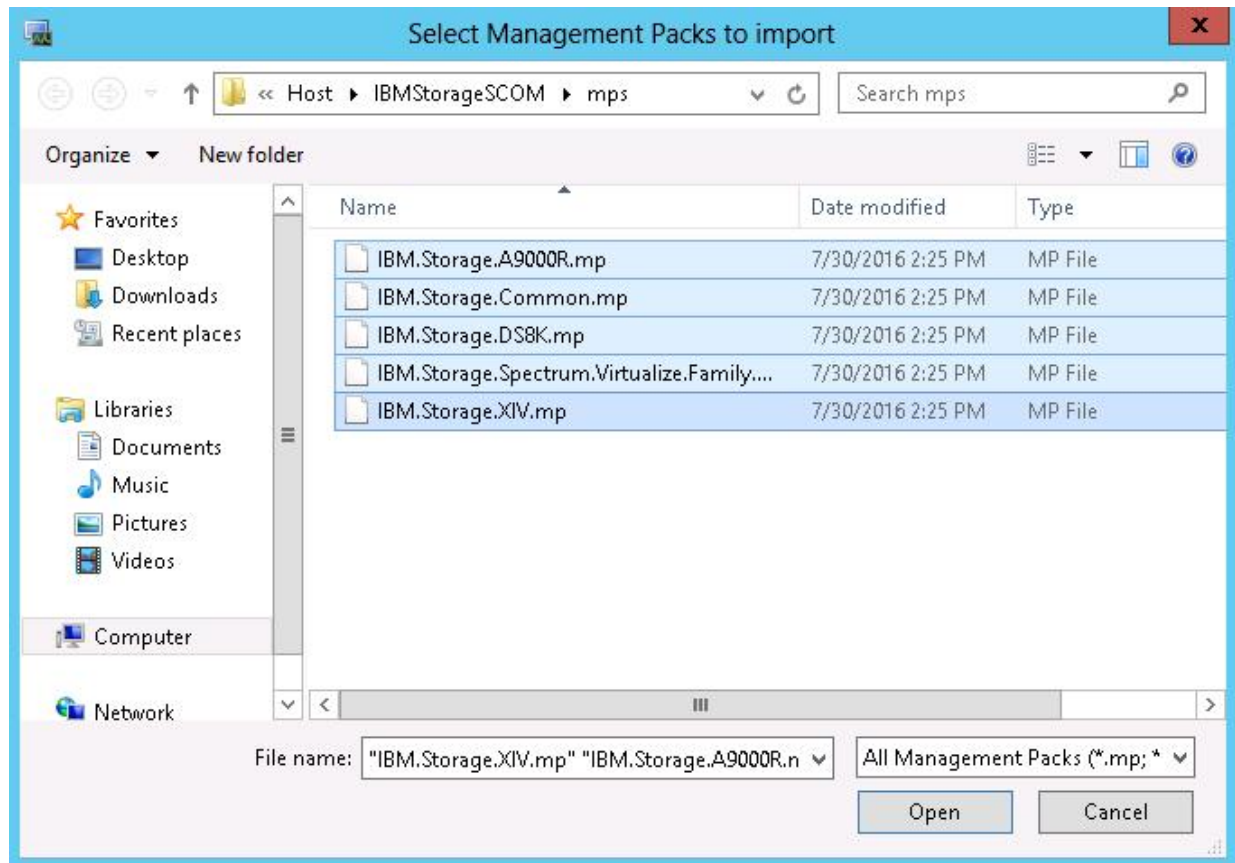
Select Management Packs to import

« Host ▸ IBMStorageSCOM ▸ mps

Search mps

Organize ▾ New folder

Favorites
Desktop
Downloads
Recent places

Libraries
Documents
Music
Pictures
Videos

Computer

Network

| Name | Date modified | Type |
|---|---|---|
| IBM.Storage.A9000R.mp | 7/30/2016 2:25 PM | MP File |
| IBM.Storage.Common.mp | 7/30/2016 2:25 PM | MP File |
| IBM.Storage.DS8K.mp | 7/30/2016 2:25 PM | MP File |
| IBM.Storage.Spectrum.Virtualize.Family.... | 7/30/2016 2:25 PM | MP File |
| IBM.Storage.XIV.mp | 7/30/2016 2:25 PM | MP File |

File name: "IBM.Storage.XIV.mp" "IBM.Storage.A9000R.n

All Management Packs (*.mp; *

Open

Cancel